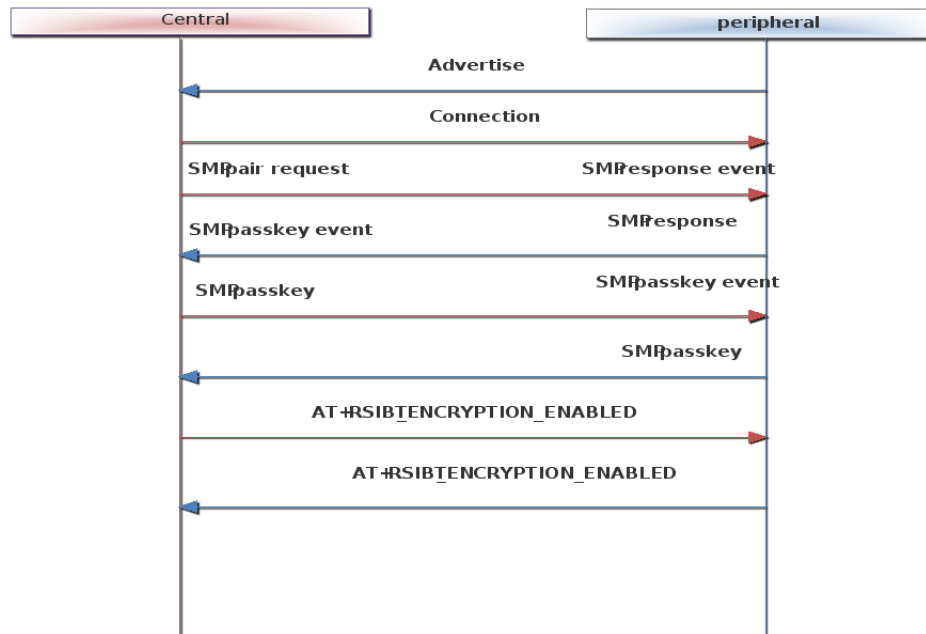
Central

peripheral

Advertise

Connection

SMPpair request

SMPresponse event

SMPresponse

SMPpasskey event

SMPpasskey

SMPpasskey event

SMPpasskey

AT+RSIBTENCRYPTION_ENABLED

AT+RSIBTENCRYPTION_ENABLED